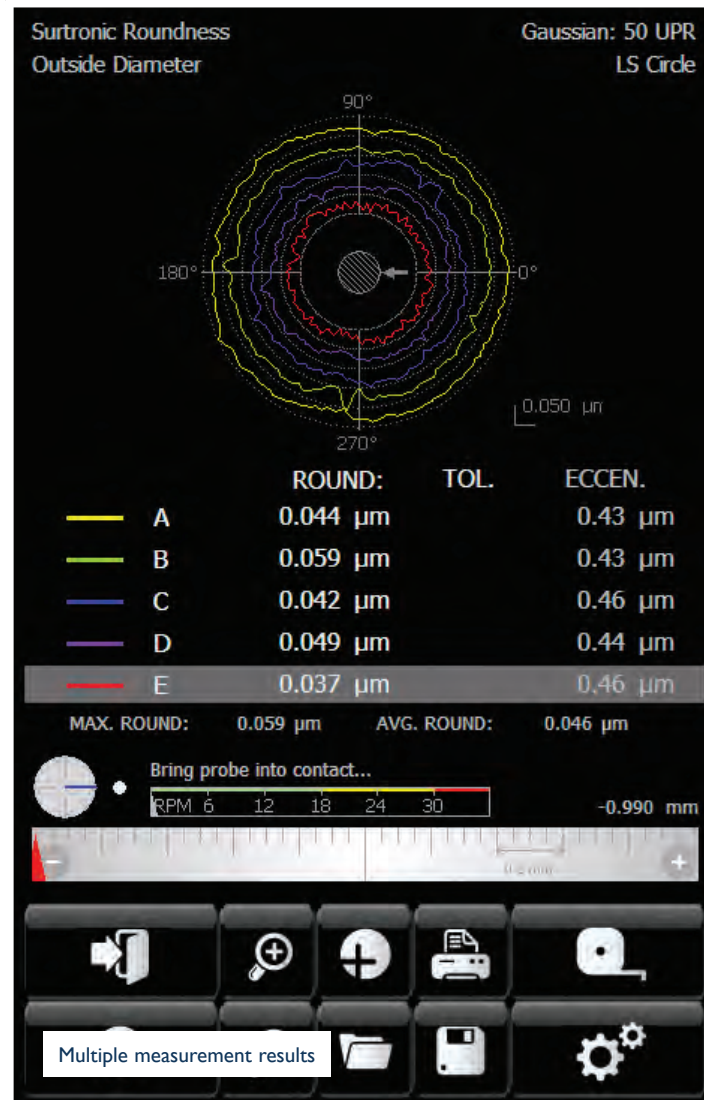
Surtronic Roundness
Outside Diameter

Gaussian: 50 UPR
LS Circle

90°
180°
0°
270°
0.050 μm

| | ROUND: | TOL. | ECCEN. |
|---|---|---|---|
| A | 0.044 μm | | 0.43 μm |
| B | 0.059 μm | | 0.43 μm |
| C | 0.042 μm | | 0.46 μm |
| D | 0.049 μm | | 0.44 μm |
| E | 0.037 μm | | 0.46 μm |

MAX. ROUND: 0.059 μm AVG. ROUND: 0.046 μm

Bring probe into contact...
RPM 6 12 18 24 30
-0.990 mm

Multiple measurement results